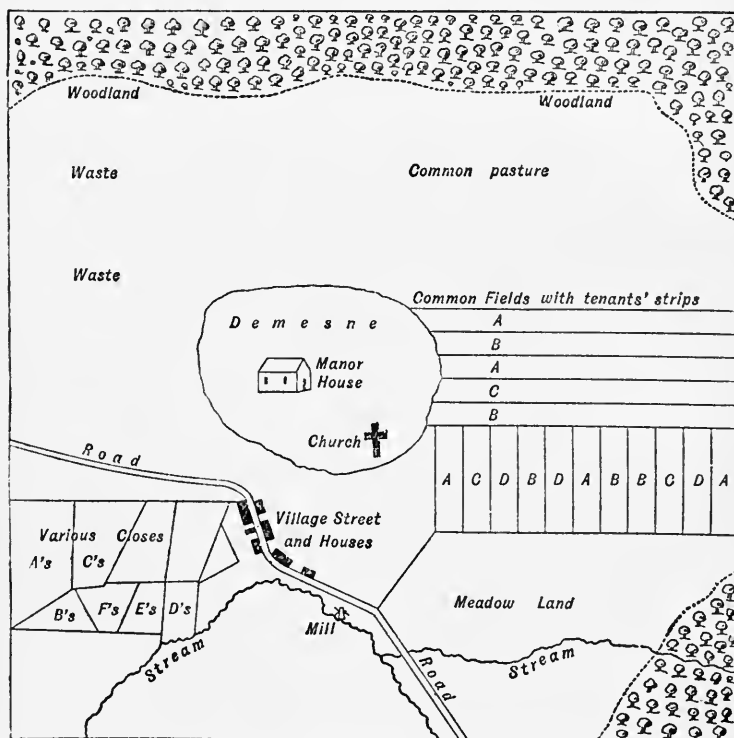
Woodland

Woodland

Waste

Common pasture

Waste

Common Fields with tenants' strips

Demesne

A

B

A

C

B

Manor House

Church

Road

A C D B D A B B C D A

Various Closes

A's C's

Village Street and Houses

B's F's E's D's

Meadow Land

Mill

Stream

Stream

Road